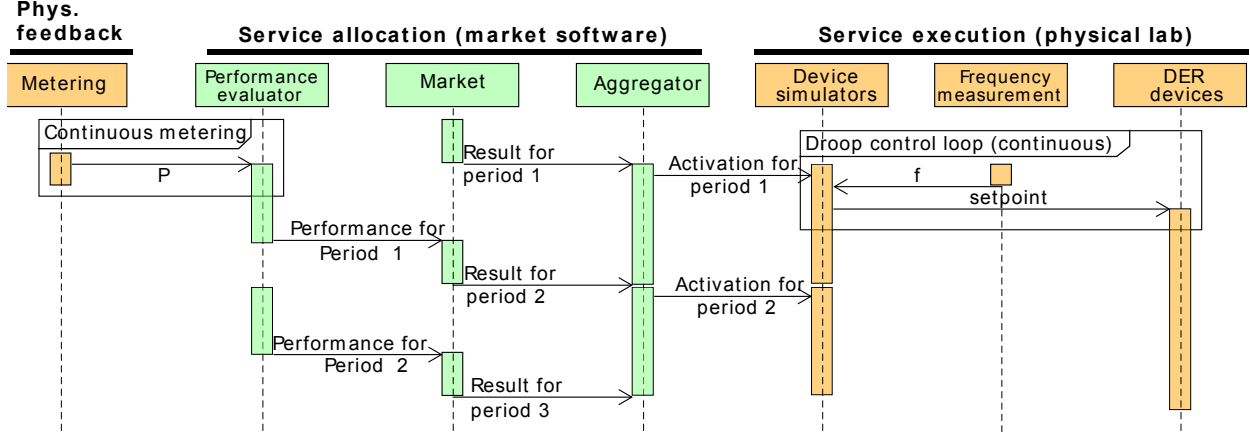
Phys. feedback

Service allocation (market software)

Service execution (physical lab)

Metering

Performance evaluator

Market

Aggregator

Device simulators

Frequency measurement

DER devices

Continuous metering

P

Result for period 1

Activation for period 1

Droop control loop (continuous)

f

setpoint

Performance for Period 1

Result for period 2

Activation for period 2

Performance for Period 2

Result for period 3